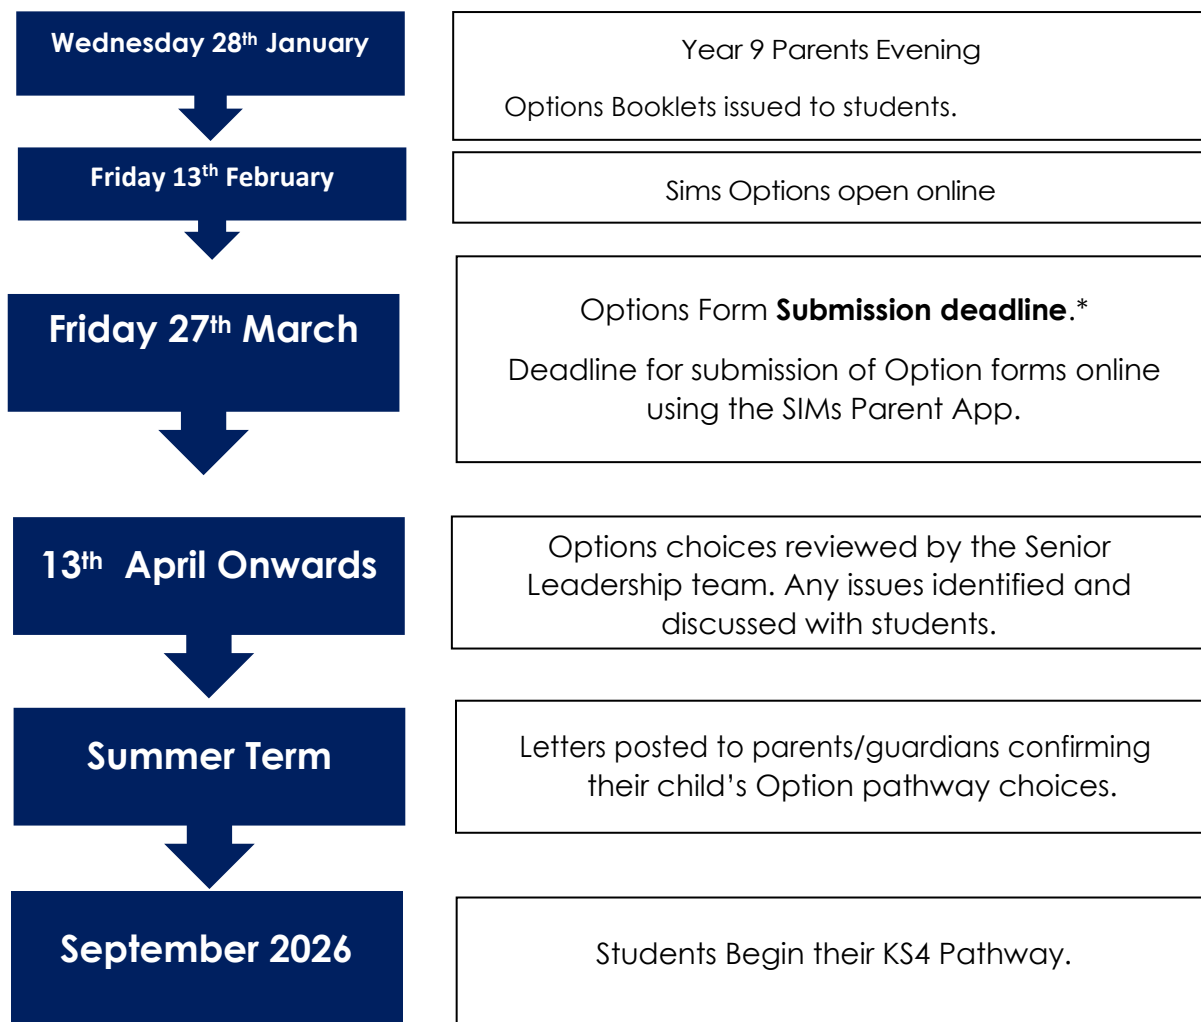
Wednesday 28$^{th}$ January

Year 9 Parents Evening

Options Booklets issued to students.

Friday 13$^{th}$ February

Sims Options open online

Friday 27$^{th}$ March

Options Form **Submission deadline**.*

Deadline for submission of Option forms online using the SIMs Parent App.

13$^{th}$ April Onwards

Options choices reviewed by the Senior Leadership team. Any issues identified and discussed with students.

Summer Term

Letters posted to parents/guardians confirming their child's Option pathway choices.

September 2026

Students Begin their KS4 Pathway.